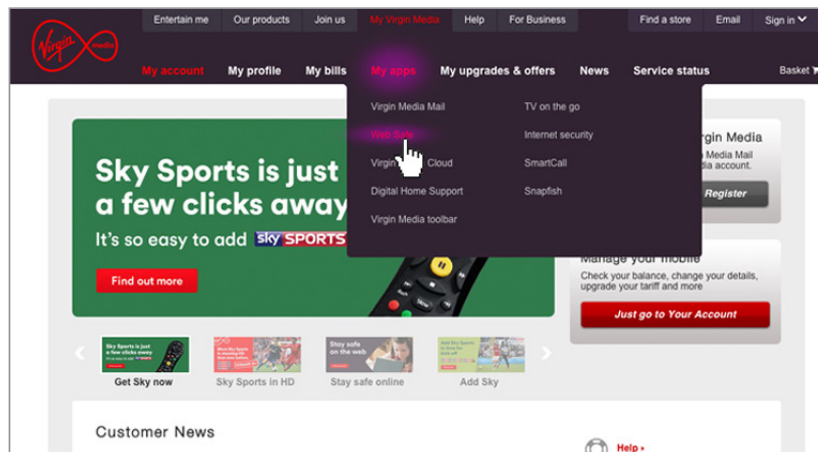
Entertain me | Our products | Join us | My Virgin Media | Help | For Business | Find a store | Email | Sign in

Virgin media

My account | My profile | My bills | My apps | My upgrades & offers | News | Service status | Basket

Virgin Media Mail
Web Safe
Virgin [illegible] Cloud
Digital Home Support
Virgin Media toolbar

TV on the go
Internet security
SmartCall
Snapfish

Sky Sports is just a few clicks away
It's so easy to add sky SPORTS

Find out more

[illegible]rgin Media
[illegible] Media Mail
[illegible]dia account.
Register

Manage your mobile
Check your balance, change your details, upgrade your tariff and more
Just go to Your Account

Sky Sports is just a few clicks away
Get Sky now

Sky Sports in HD

Stay safe on the web
Stay safe online

Add Sky

Customer News

Help »